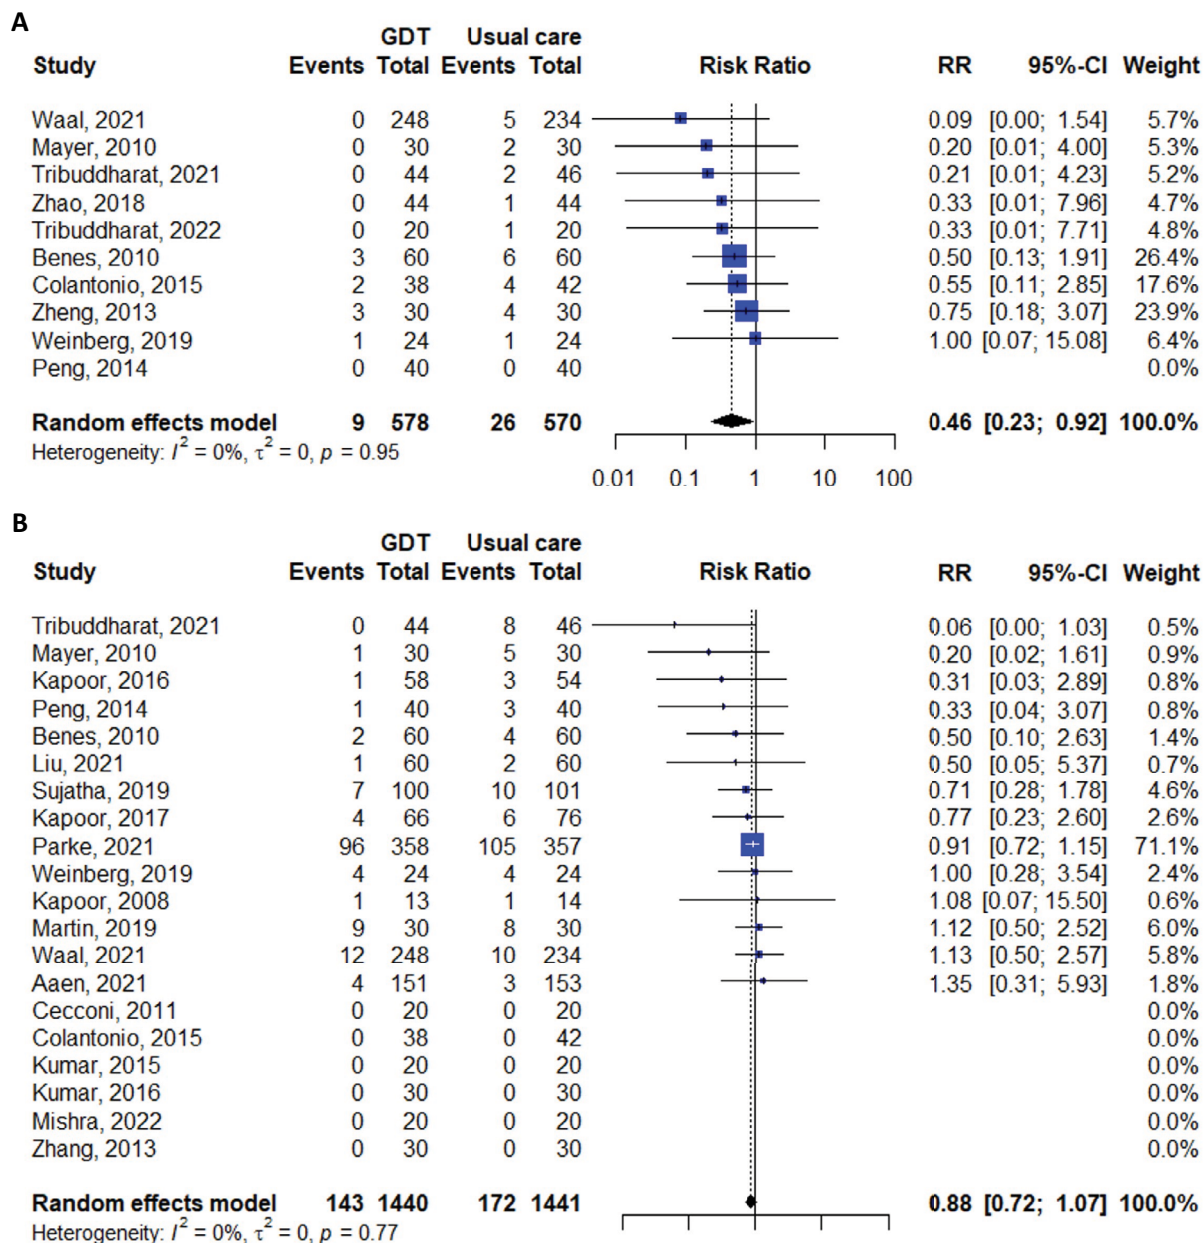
A

| Study | GDT Events | GDT Total | Usual care Events | Usual care Total | Risk Ratio | RR | 95%-CI | Weight |
|---|---|---|---|---|---|---|---|---|
| Waal, 2021 | 0 | 248 | 5 | 234 | | 0.09 | [0.00; 1.54] | 5.7% |
| Mayer, 2010 | 0 | 30 | 2 | 30 | | 0.20 | [0.01; 4.00] | 5.3% |
| Tribuddharat, 2021 | 0 | 44 | 2 | 46 | | 0.21 | [0.01; 4.23] | 5.2% |
| Zhao, 2018 | 0 | 44 | 1 | 44 | | 0.33 | [0.01; 7.96] | 4.7% |
| Tribuddharat, 2022 | 0 | 20 | 1 | 20 | | 0.33 | [0.01; 7.71] | 4.8% |
| Benes, 2010 | 3 | 60 | 6 | 60 | | 0.50 | [0.13; 1.91] | 26.4% |
| Colantonio, 2015 | 2 | 38 | 4 | 42 | | 0.55 | [0.11; 2.85] | 17.6% |
| Zheng, 2013 | 3 | 30 | 4 | 30 | | 0.75 | [0.18; 3.07] | 23.9% |
| Weinberg, 2019 | 1 | 24 | 1 | 24 | | 1.00 | [0.07; 15.08] | 6.4% |
| Peng, 2014 | 0 | 40 | 0 | 40 | | | | 0.0% |
| **Random effects model** | **9** | **578** | **26** | **570** | | **0.46** | **[0.23; 0.92]** | **100.0%** |

Heterogeneity: $I^2 = 0\%$, $\tau^2 = 0$, $p = 0.95$

0.01 0.1 1 10 100

B

| Study | GDT Events | GDT Total | Usual care Events | Usual care Total | Risk Ratio | RR | 95%-CI | Weight |
|---|---|---|---|---|---|---|---|---|
| Tribuddharat, 2021 | 0 | 44 | 8 | 46 | | 0.06 | [0.00; 1.03] | 0.5% |
| Mayer, 2010 | 1 | 30 | 5 | 30 | | 0.20 | [0.02; 1.61] | 0.9% |
| Kapoor, 2016 | 1 | 58 | 3 | 54 | | 0.31 | [0.03; 2.89] | 0.8% |
| Peng, 2014 | 1 | 40 | 3 | 40 | | 0.33 | [0.04; 3.07] | 0.8% |
| Benes, 2010 | 2 | 60 | 4 | 60 | | 0.50 | [0.10; 2.63] | 1.4% |
| Liu, 2021 | 1 | 60 | 2 | 60 | | 0.50 | [0.05; 5.37] | 0.7% |
| Sujatha, 2019 | 7 | 100 | 10 | 101 | | 0.71 | [0.28; 1.78] | 4.6% |
| Kapoor, 2017 | 4 | 66 | 6 | 76 | | 0.77 | [0.23; 2.60] | 2.6% |
| Parke, 2021 | 96 | 358 | 105 | 357 | | 0.91 | [0.72; 1.15] | 71.1% |
| Weinberg, 2019 | 4 | 24 | 4 | 24 | | 1.00 | [0.28; 3.54] | 2.4% |
| Kapoor, 2008 | 1 | 13 | 1 | 14 | | 1.08 | [0.07; 15.50] | 0.6% |
| Martin, 2019 | 9 | 30 | 8 | 30 | | 1.12 | [0.50; 2.52] | 6.0% |
| Waal, 2021 | 12 | 248 | 10 | 234 | | 1.13 | [0.50; 2.57] | 5.8% |
| Aaen, 2021 | 4 | 151 | 3 | 153 | | 1.35 | [0.31; 5.93] | 1.8% |
| Cecconi, 2011 | 0 | 20 | 0 | 20 | | | | 0.0% |
| Colantonio, 2015 | 0 | 38 | 0 | 42 | | | | 0.0% |
| Kumar, 2015 | 0 | 20 | 0 | 20 | | | | 0.0% |
| Kumar, 2016 | 0 | 30 | 0 | 30 | | | | 0.0% |
| Mishra, 2022 | 0 | 20 | 0 | 20 | | | | 0.0% |
| Zhang, 2013 | 0 | 30 | 0 | 30 | | | | 0.0% |
| **Random effects model** | **143** | **1440** | **172** | **1441** | | **0.88** | **[0.72; 1.07]** | **100.0%** |

Heterogeneity: $I^2 = 0\%$, $\tau^2 = 0$, $p = 0.77$